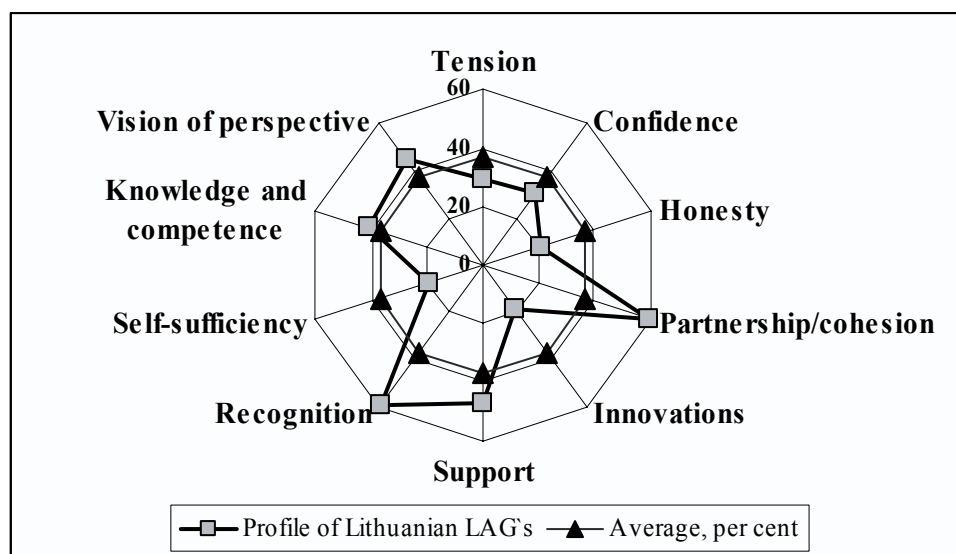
Tension
60
40
20
0
Confidence
Honesty
Partnership/cohesion
Innovations
Support
Recognition
Self-sufficiency
Knowledge and competence
Vision of perspective

Profile of Lithuanian LAG`s
Average, per cent